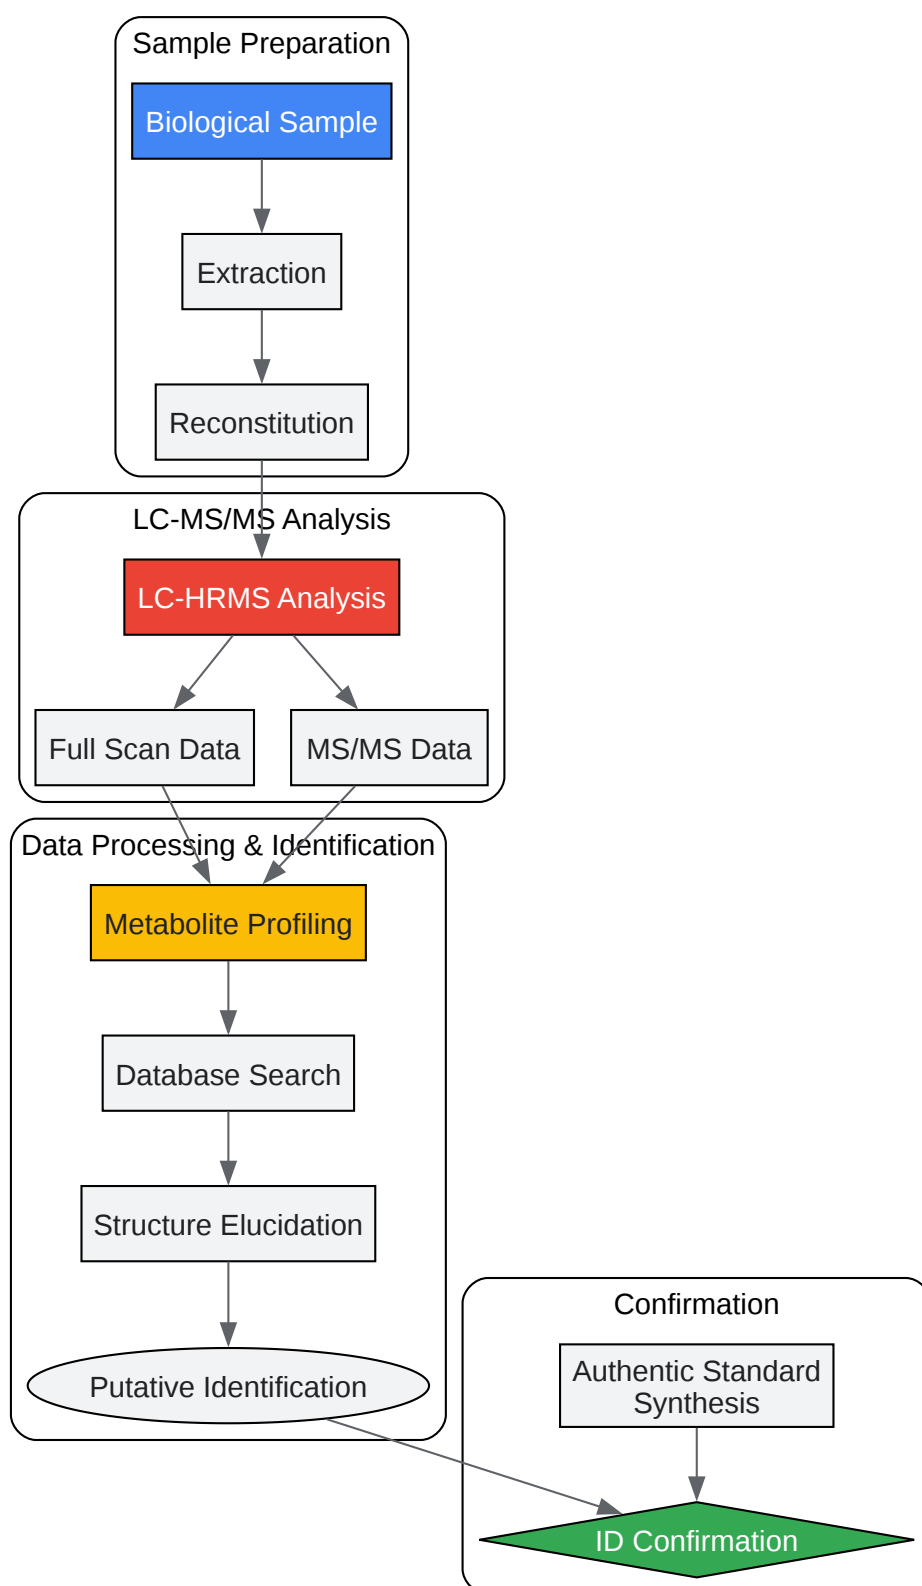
Sample Preparation

Biological Sample

Extraction

Reconstitution

LC-MS/MS Analysis

LC-HRMS Analysis

Full Scan Data

MS/MS Data

Data Processing & Identification

Metabolite Profiling

Database Search

Structure Elucidation

Putative Identification

Confirmation

Authentic Standard Synthesis

ID Confirmation